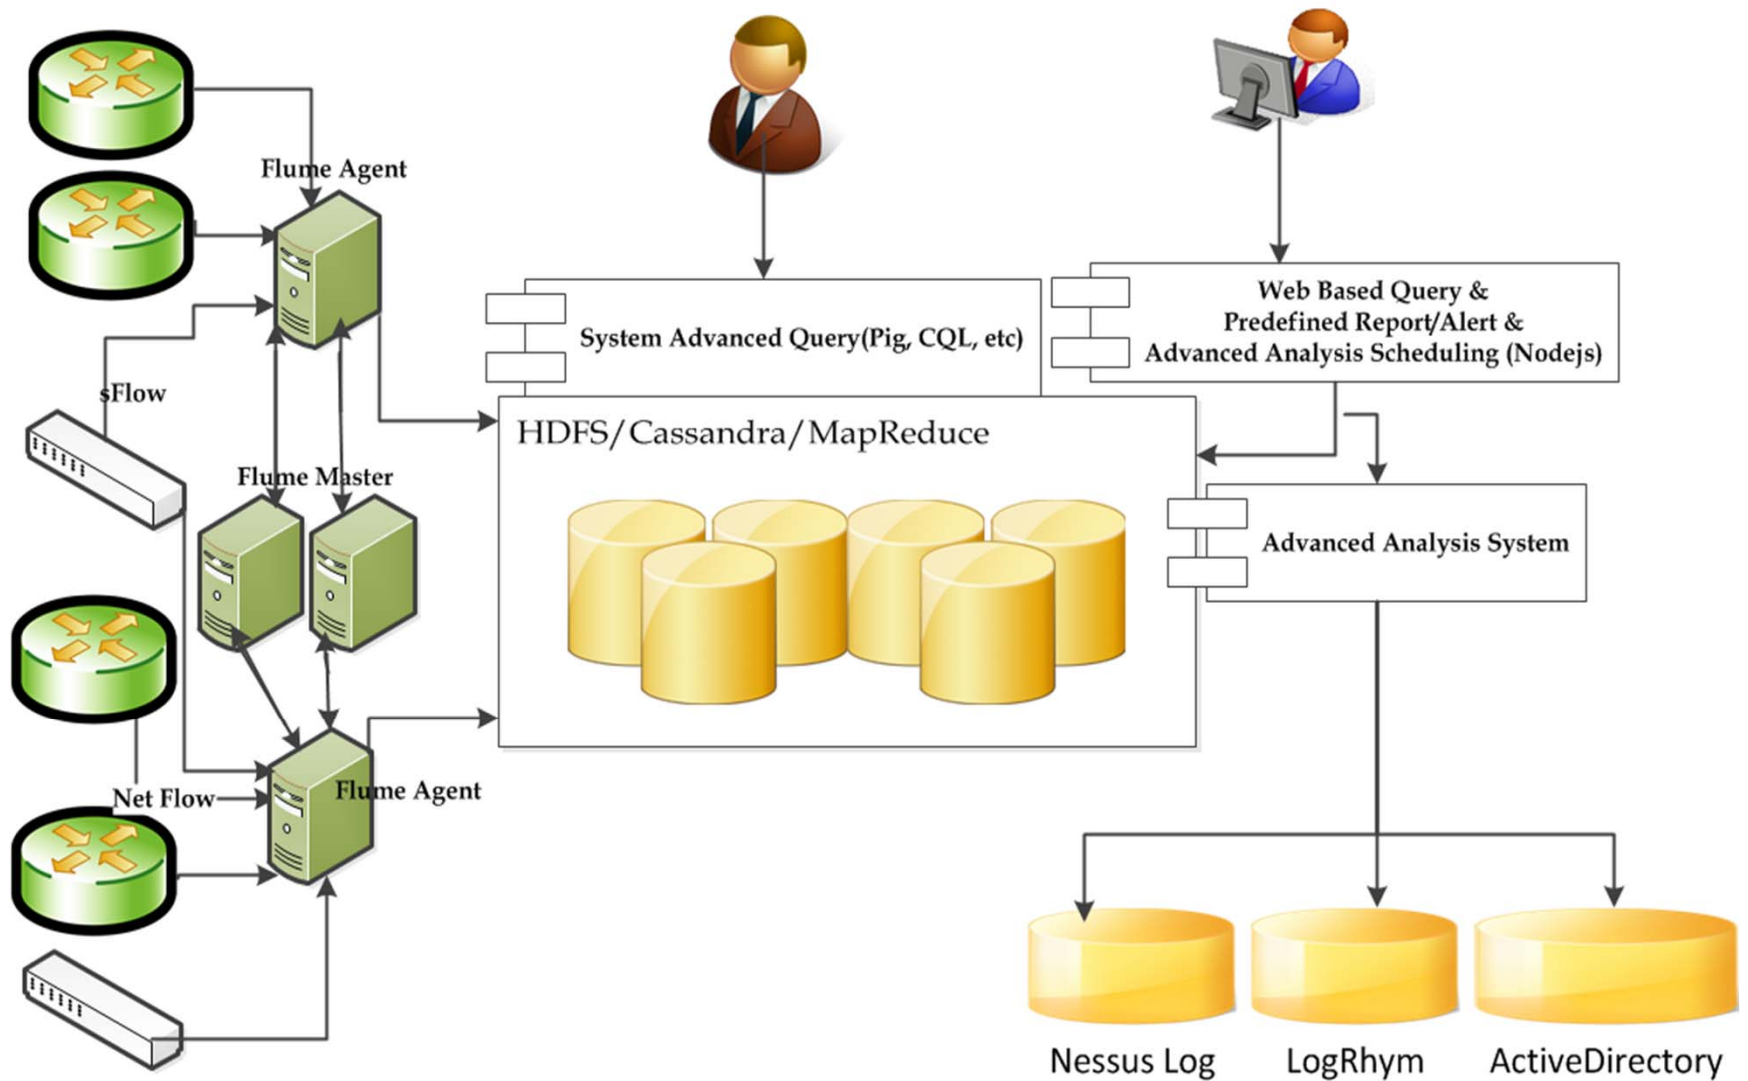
Flume Agent

sFlow

Flume Master

Net Flow

Flume Agent

System Advanced Query(Pig, CQL, etc)

Web Based Query &
Predefined Report/Alert &
Advanced Analysis Scheduling (Nodejs)

HDFS/Cassandra/MapReduce

Advanced Analysis System

Nessus Log

LogRhym

ActiveDirectory